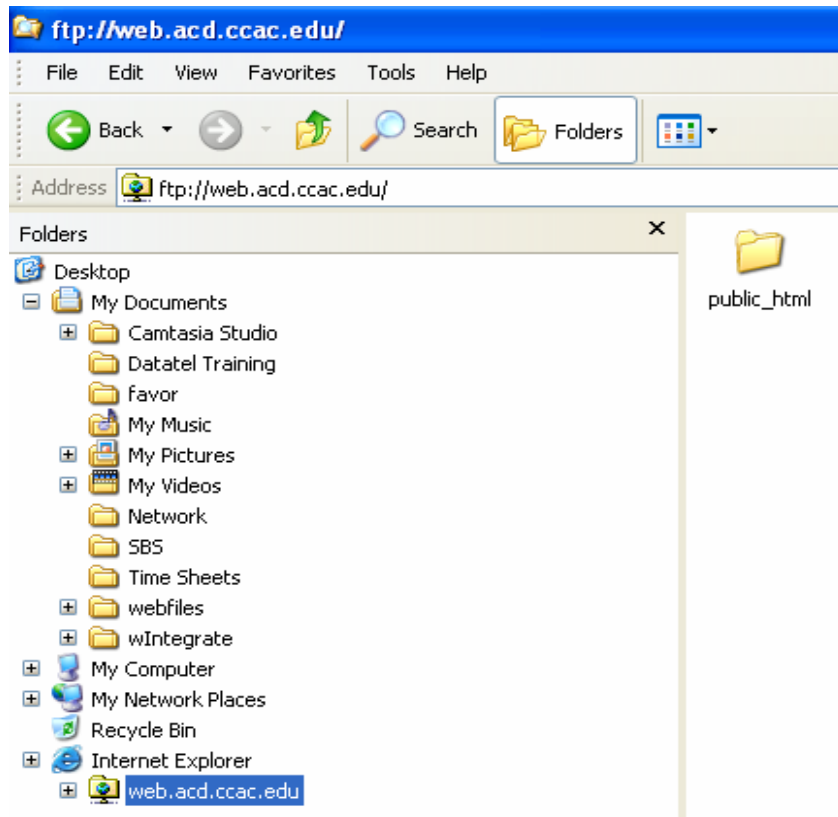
ftp://web.acd.ccac.edu/

File Edit View Favorites Tools Help

Back Search Folders

Address ftp://web.acd.ccac.edu/

Folders ×

Desktop
My Documents
Camtasia Studio
Datatel Training
favor
My Music
My Pictures
My Videos
Network
SBS
Time Sheets
webfiles
wIntegrate
My Computer
My Network Places
Recycle Bin
Internet Explorer
web.acd.ccac.edu

public_html